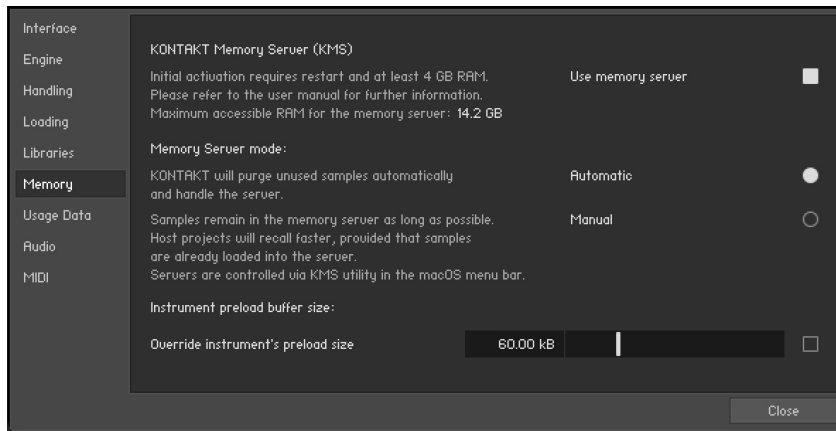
Interface
Engine
Handling
Loading
Libraries
Memory
Usage Data
Audio
MIDI

KONTAKT Memory Server (KMS)

Initial activation requires restart and at least 4 GB RAM. Please refer to the user manual for further information. Maximum accessible RAM for the memory server: 14.2 GB

Use memory server

Memory Server mode:

KONTAKT will purge unused samples automatically and handle the server.

Automatic

Samples remain in the memory server as long as possible. Host projects will recall faster, provided that samples are already loaded into the server. Servers are controlled via KMS utility in the macOS menu bar.

Manual

Instrument preload buffer size:

Override instrument's preload size

60.00 kB

Close